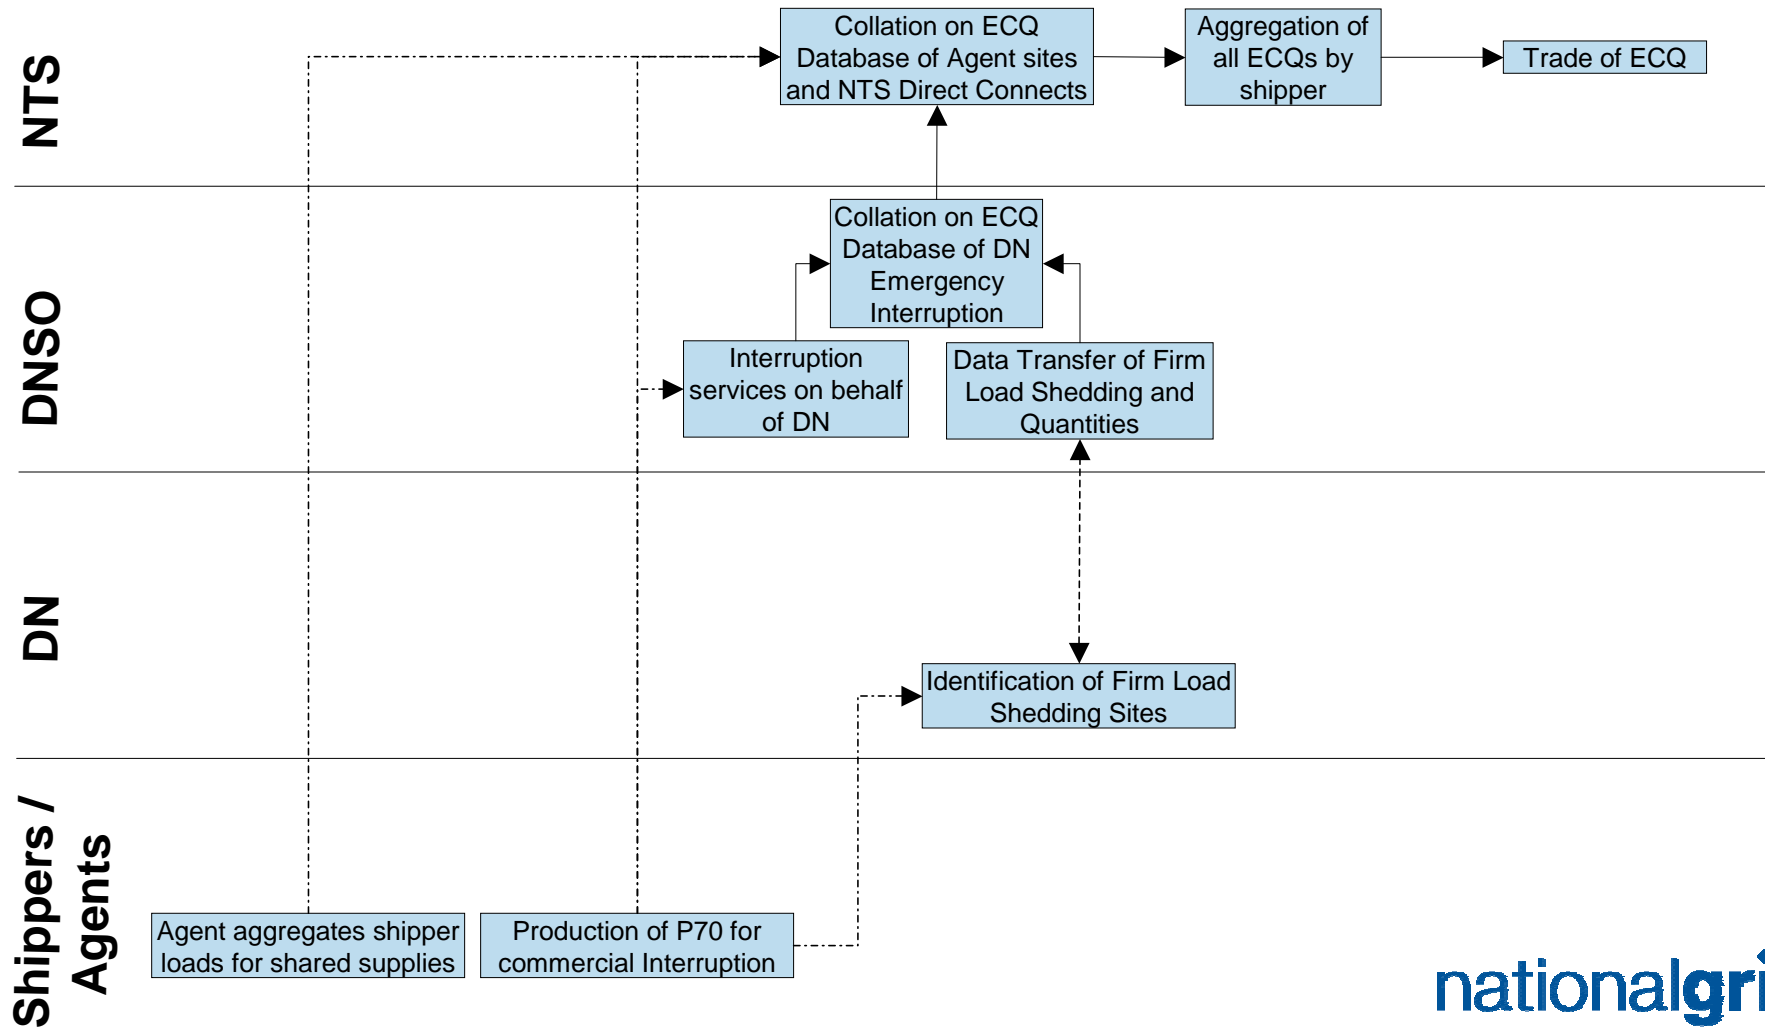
NTS

Collation on ECQ Database of Agent sites and NTS Direct Connects

Aggregation of all ECQs by shipper

Trade of ECQ

DNSO

Collation on ECQ Database of DN Emergency Interruption

Interruption services on behalf of DN

Data Transfer of Firm Load Shedding and Quantities

DN

Identification of Firm Load Shedding Sites

Shippers / Agents

Agent aggregates shipper loads for shared supplies

Production of P70 for commercial Interruption

nationalgri